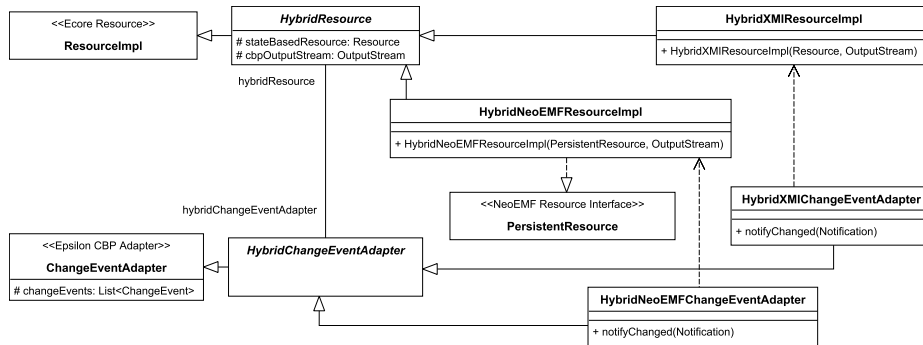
<<Ecore Resource>>
ResourceImpl

HybridResource
# stateBasedResource: Resource
# cbpOutputStream: OutputStream

HybridXMIResourceImpl
+ HybridXMIResourceImpl(Resource, OutputStream)

hybridResource

HybridNeoEMFResourceImpl
+ HybridNeoEMFResourceImpl(PersistentResource, OutputStream)

<<NeoEMF Resource Interface>>
PersistentResource

hybridChangeEventAdapter

HybridXMIChangeEventAdapter
+ notifyChanged(Notification)

<<Epsilon CBP Adapter>>
ChangeEventAdapter
# changeEvents: List<ChangeEvent>

HybridChangeEventAdapter

HybridNeoEMFChangeEventAdapter
+ notifyChanged(Notification)